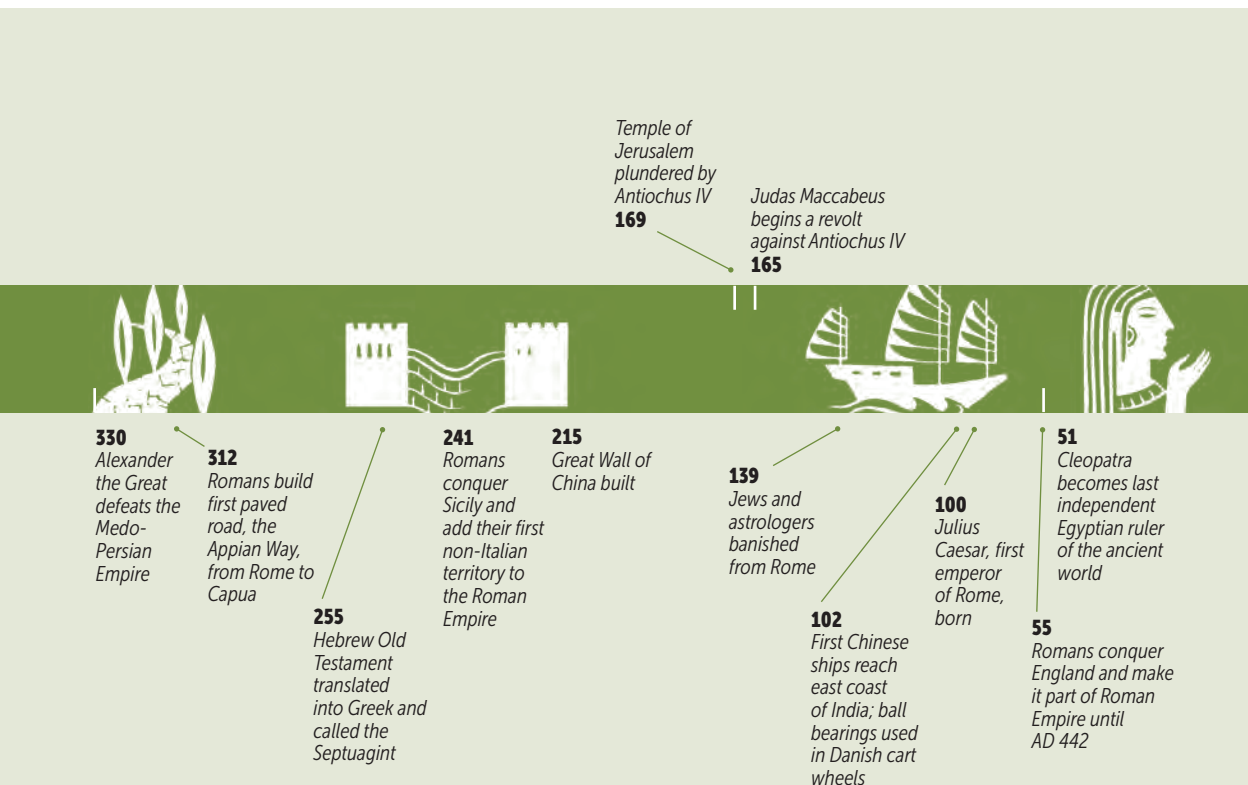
Temple of Jerusalem plundered by Antiochus IV
169

Judas Maccabeus begins a revolt against Antiochus IV
165

330
Alexander the Great defeats the Medo-Persian Empire

312
Romans build first paved road, the Appian Way, from Rome to Capua

255
Hebrew Old Testament translated into Greek and called the Septuagint

241
Romans conquer Sicily and add their first non-Italian territory to the Roman Empire

215
Great Wall of China built

139
Jews and astrologers banished from Rome

102
First Chinese ships reach east coast of India; ball bearings used in Danish cart wheels

100
Julius Caesar, first emperor of Rome, born

51
Cleopatra becomes last independent Egyptian ruler of the ancient world

55
Romans conquer England and make it part of Roman Empire until AD 442